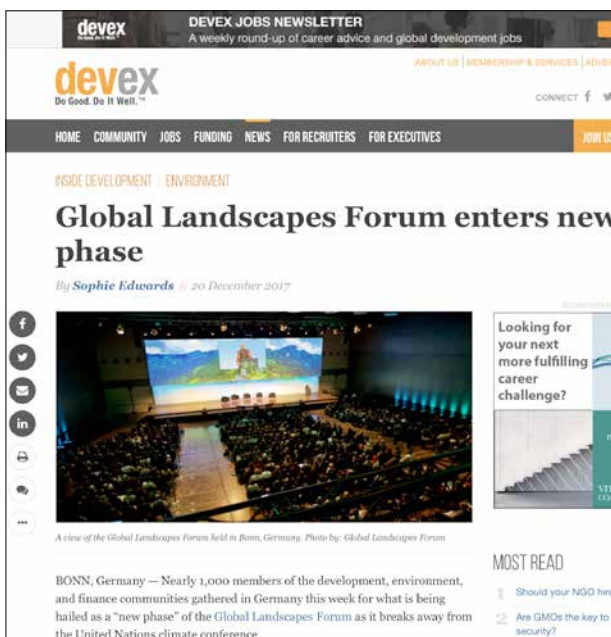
devex
Do Good. Do It Well.

DEVEX JOBS NEWSLETTER
A weekly round-up of career advice and global development jobs

devex
Do Good. Do It Well.™

ABOUT US | MEMBERSHIP & SERVICES | ADVE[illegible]

CONNECT

HOME COMMUNITY JOBS FUNDING NEWS FOR RECRUITERS FOR EXECUTIVES JOIN US

INSIDE DEVELOPMENT | ENVIRONMENT

Global Landscapes Forum enters new phase

By Sophie Edwards // 20 December 2017

A view of the Global Landscapes Forum held in Bonn, Germany. Photo by: Global Landscapes Forum

Looking for your next more fulfilling career challenge?

MOST READ

1 Should your NGO hir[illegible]

2 Are GMOs the key to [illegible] security?

BONN, Germany — Nearly 1,000 members of the development, environment, and finance communities gathered in Germany this week for what is being hailed as a "new phase" of the Global Landscapes Forum as it breaks away from the United Nations climate conference.